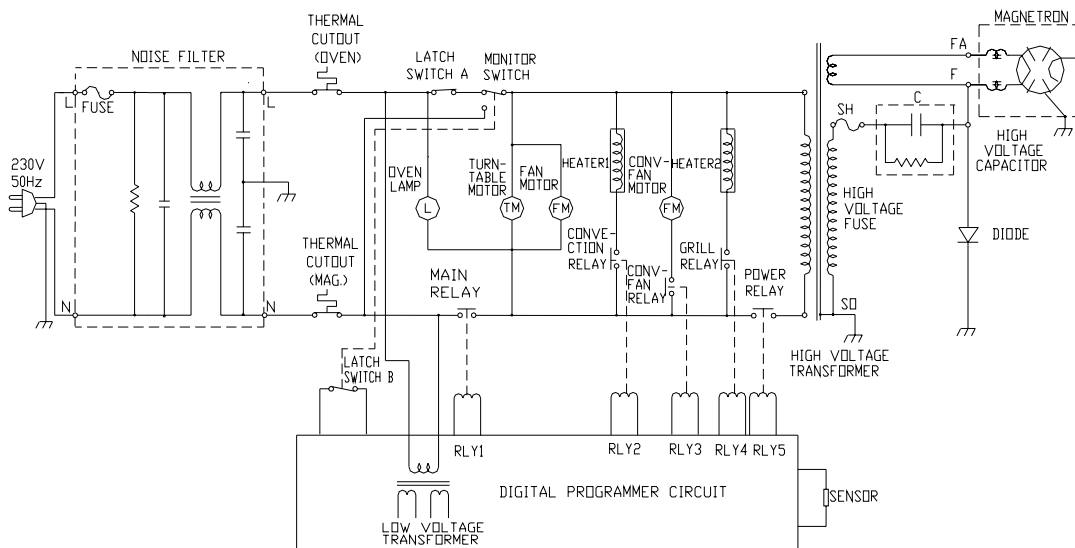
THERMAL CUTOUT (OVEN)

NOISE FILTER

LATCH SWITCH A

MONITOR SWITCH

MAGNETRON

FA

F

L

FUSE

L

SH

C

HIGH VOLTAGE CAPACITOR

230V 50Hz

OVEN LAMP

TURN-TABLE MOTOR

FAN MOTOR

HEATER1

CONV-FAN MOTOR

HEATER2

L

TM

FM

FM

HIGH VOLTAGE FUSE

DIODE

THERMAL CUTOUT (MAG.)

MAIN RELAY

CONVE-CTION RELAY

CONV-FAN RELAY

GRILL RELAY

POWER RELAY

N

N

SO

HIGH VOLTAGE TRANSFORMER

LATCH SWITCH B

RLY1

RLY2

RLY3

RLY4

RLY5

DIGITAL PROGRAMMER CIRCUIT

SENSOR

LOW VOLTAGE TRANSFORMER